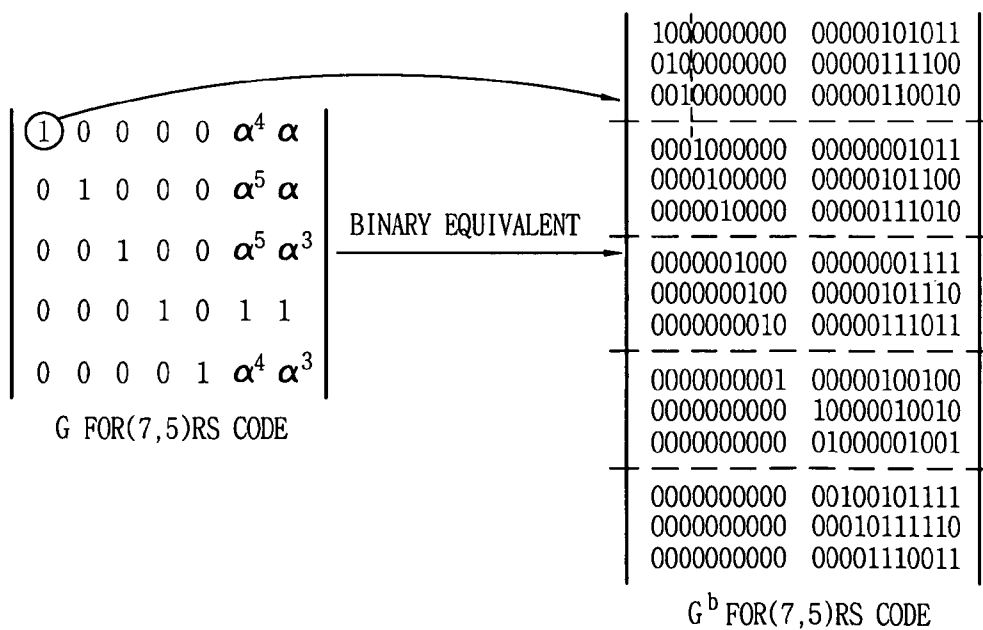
| | | | | | | |
|---|---|---|---|---|---|---|
| 1 | 0 | 0 | 0 | 0 | $\alpha^4$ | $\alpha$ |
| 0 | 1 | 0 | 0 | 0 | $\alpha^5$ | $\alpha$ |
| 0 | 0 | 1 | 0 | 0 | $\alpha^5$ | $\alpha^3$ |
| 0 | 0 | 0 | 1 | 0 | 1 | 1 |
| 0 | 0 | 0 | 0 | 1 | $\alpha^4$ | $\alpha^3$ |

G FOR(7,5)RS CODE

BINARY EQUIVALENT

| | |
|---|---|
| 1000000000 | 00000101011 |
| 0100000000 | 00000111100 |
| 0010000000 | 00000110010 |
| 0001000000 | 00000001011 |
| 0000100000 | 00000101100 |
| 0000010000 | 00000111010 |
| 0000001000 | 00000001111 |
| 0000000100 | 00000101110 |
| 0000000010 | 00000111011 |
| 0000000001 | 00000100100 |
| 0000000000 | 10000010010 |
| 0000000000 | 01000001001 |
| 0000000000 | 00100101111 |
| 0000000000 | 00010111110 |
| 0000000000 | 00001110011 |

$G^b$ FOR(7,5)RS CODE